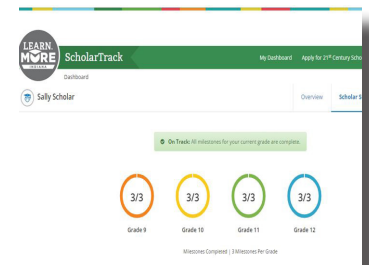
LEARN MORE INDIANA

ScholarTrack

Dashboard

My Dashboard

Apply for 21st Century Scho

Sally Scholar

Overview

Scholar S

On Track: All milestones for your current grade are complete.

3/3

Grade 9

3/3

Grade 10

3/3

Grade 11

3/3

Grade 12

Milestones Completed | 3 Milestones Per Grade